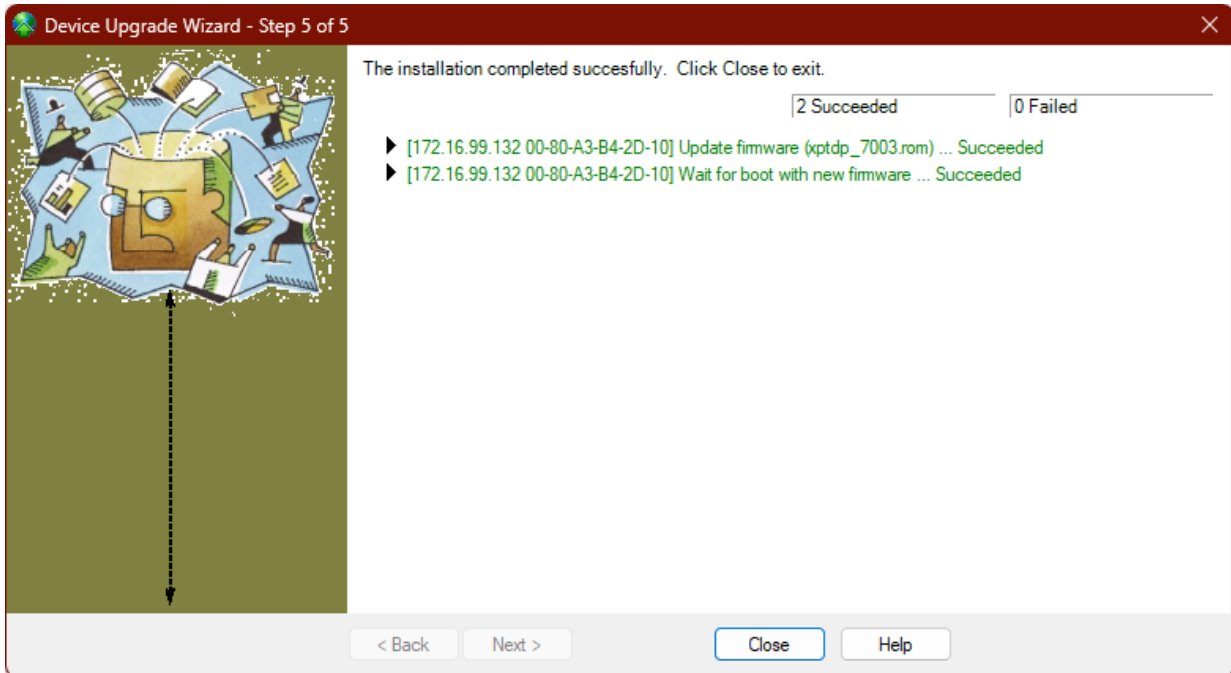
Device Upgrade Wizard - Step 5 of 5

The installation completed succesfully. Click Close to exit.

2 Succeeded

0 Failed

[172.16.99.132 00-80-A3-B4-2D-10] Update firmware (xptdp_7003.rom) ... Succeeded

[172.16.99.132 00-80-A3-B4-2D-10] Wait for boot with new firmware ... Succeeded

< Back

Next >

Close

Help